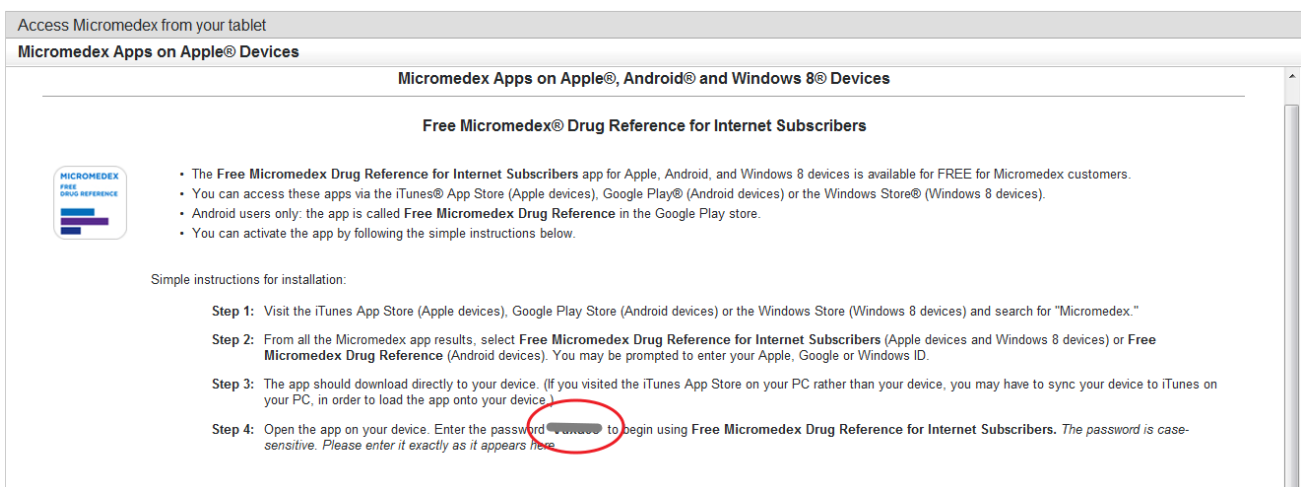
Access Micromedex from your tablet

Micromedex Apps on Apple® Devices

Micromedex Apps on Apple®, Android® and Windows 8® Devices

Free Micromedex® Drug Reference for Internet Subscribers

MICROMEDEX
FREE
DRUG REFERENCE

- The **Free Micromedex Drug Reference for Internet Subscribers** app for Apple, Android, and Windows 8 devices is available for FREE for Micromedex customers.
- You can access these apps via the iTunes® App Store (Apple devices), Google Play® (Android devices) or the Windows Store® (Windows 8 devices).
- Android users only: the app is called **Free Micromedex Drug Reference** in the Google Play store.
- You can activate the app by following the simple instructions below.

Simple instructions for installation:

**Step 1:** Visit the iTunes App Store (Apple devices), Google Play Store (Android devices) or the Windows Store (Windows 8 devices) and search for "Micromedex."

**Step 2:** From all the Micromedex app results, select **Free Micromedex Drug Reference for Internet Subscribers** (Apple devices and Windows 8 devices) or **Free Micromedex Drug Reference** (Android devices). You may be prompted to enter your Apple, Google or Windows ID.

**Step 3:** The app should download directly to your device. (If you visited the iTunes App Store on your PC rather than your device, you may have to sync your device to iTunes on your PC, in order to load the app onto your device.)

**Step 4:** Open the app on your device. Enter the password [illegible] to begin using **Free Micromedex Drug Reference for Internet Subscribers.** *The password is case-sensitive. Please enter it exactly as it appears here.*